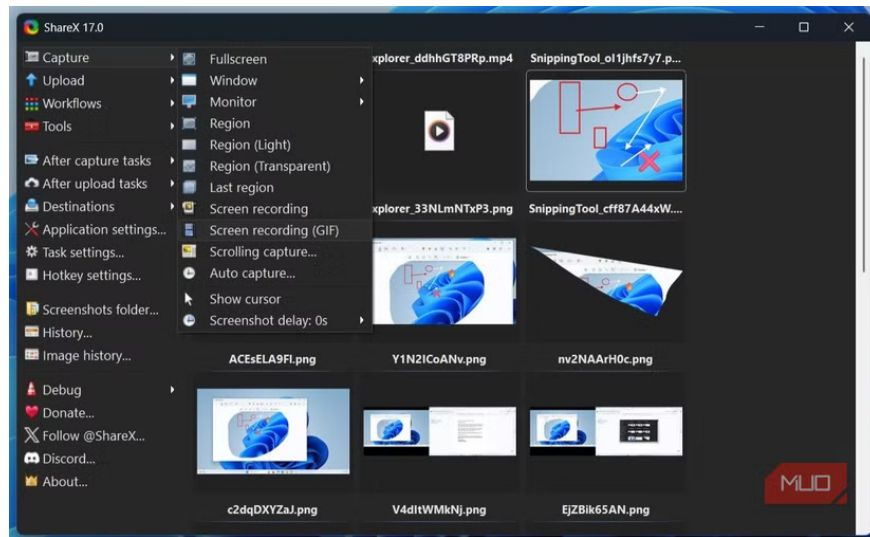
ShareX 17.0

Capture
Upload
Workflows
Tools
After capture tasks
After upload tasks
Destinations
Application settings...
Task settings...
Hotkey settings...
Screenshots folder...
History...
Image history...
Debug
Donate...
Follow @ShareX...
Discord...
About...

Fullscreen
Window
Monitor
Region
Region (Light)
Region (Transparent)
Last region
Screen recording
Screen recording (GIF)
Scrolling capture...
Auto capture...
Show cursor
Screenshot delay: 0s

xplorer_ddhhGT8PRp.mp4
SnippingTool_ol1jhfs7y7.p...
xplorer_33NLmNTxP3.png
SnippingTool_cff87A44xW...
ACEsELA9FI.png
Y1N2ICoANv.png
nv2NAArH0c.png
c2dqDXYZaJ.png
V4dItWMkNj.png
EjZBik65AN.png

MUO